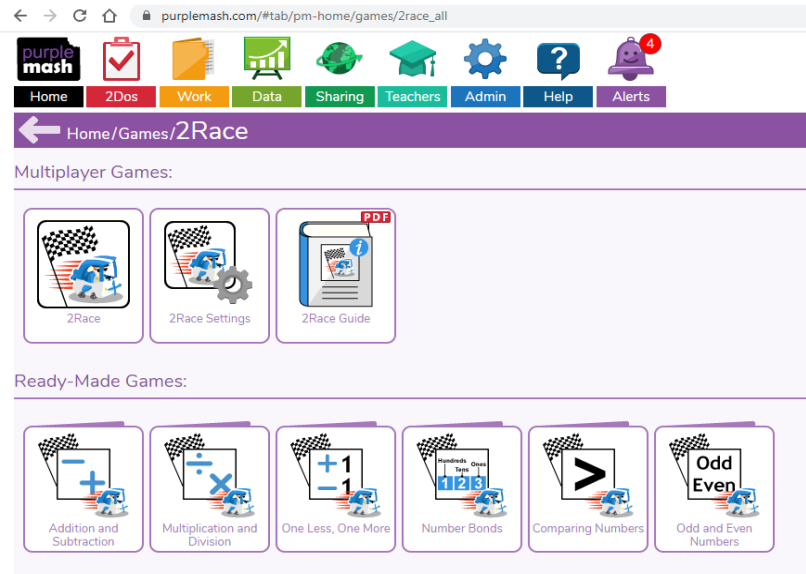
purplemash.com/#tab/pm-home/games/2race_all

purple mash

Home 2Dos Work Data Sharing Teachers Admin Help 4 Alerts

Home/Games/2Race

Multiplayer Games:

2Race

2Race Settings

PDF

2Race Guide

Ready-Made Games:

Addition and Subtraction

Multiplication and Division

+1
−1
One Less, One More

Hundreds Tens Ones
1 2 3
Number Bonds

>
Comparing Numbers

Odd Even
Odd and Even Numbers